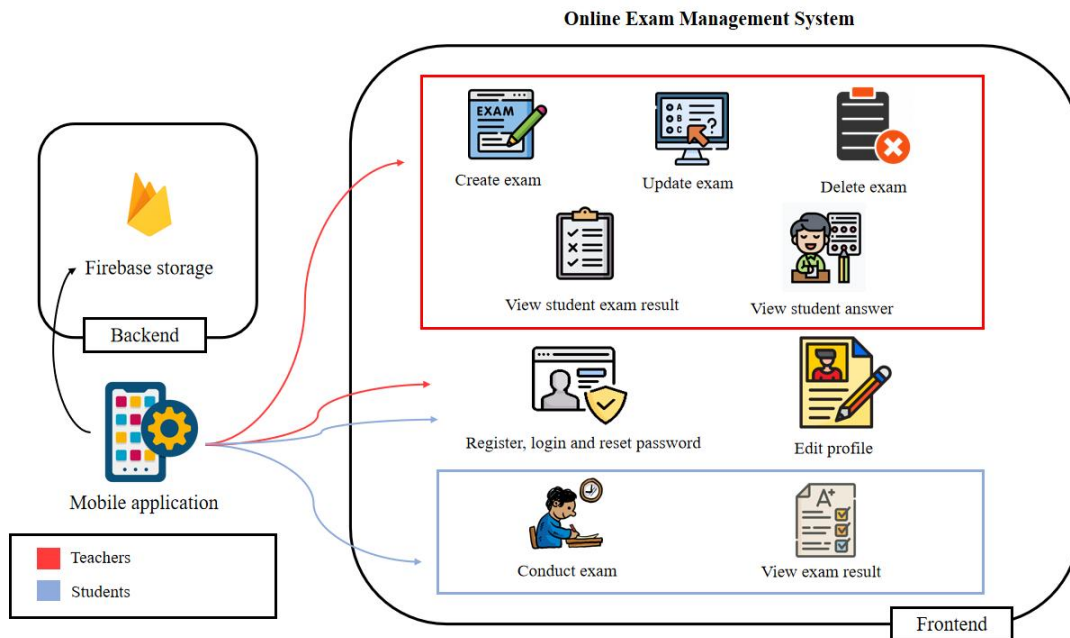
Online Exam Management System

Firebase storage

Backend

Mobile application

Teachers

Students

EXAM

Create exam

A
B
C

Update exam

Delete exam

View student exam result

View student answer

Register, login and reset password

Edit profile

Conduct exam

A+

View exam result

Frontend